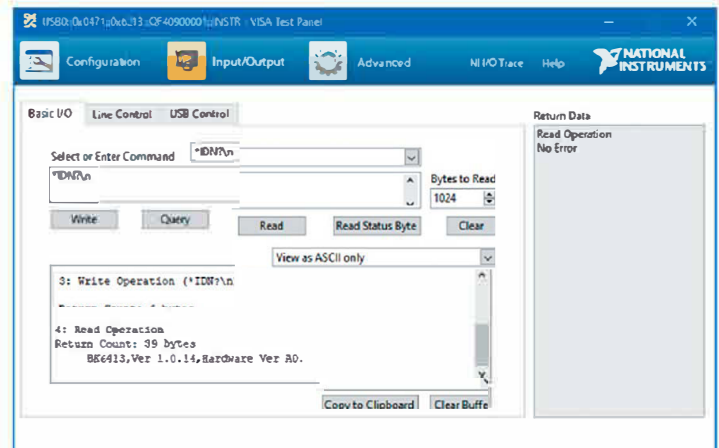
USB0::0x0471::0x6313::QF4090001::INSTR - VISA Test Panel

Configuration
Input/Output
Advanced
NI I/O Trace
Help
NATIONAL INSTRUMENTS

Basic I/O
Line Control
USB Control

Select or Enter Command
*IDN?\n
*IDN?\n
Bytes to Read
1024
Write
Query
Read
Read Status Byte
Clear
View as ASCII only

3: Write Operation (*IDN?\n

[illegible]

4: Read Operation
Return Count: 39 bytes
BK6413,Ver 1.0.14,Hardware Ver A0.

Copy to Clipboard
Clear Buffe

Return Data
Read Operation
No Error